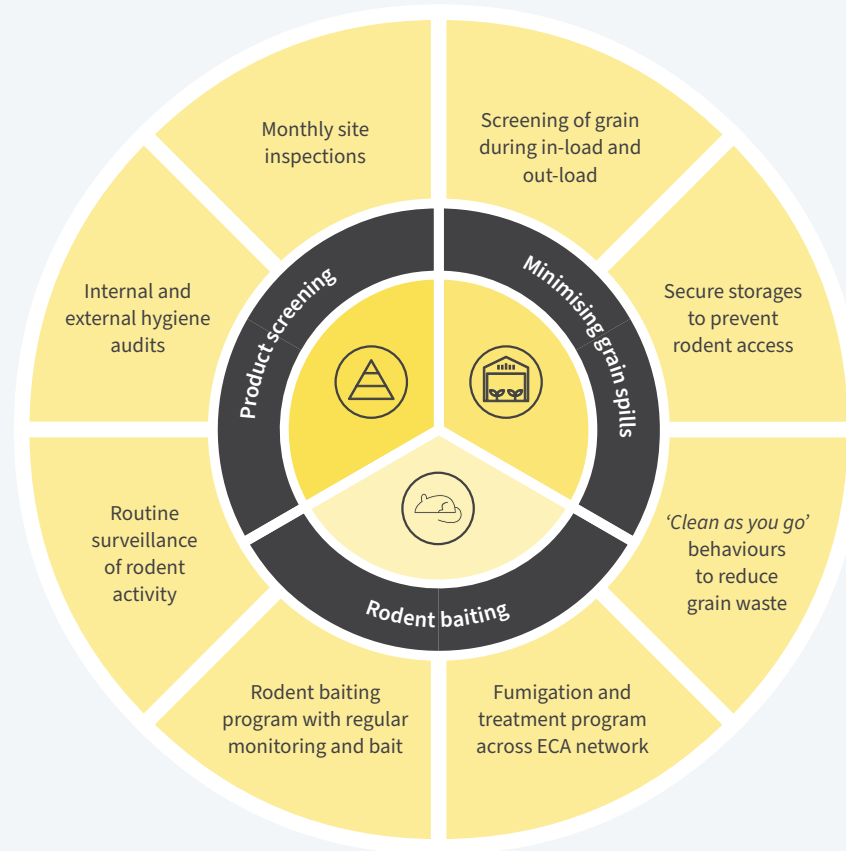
Monthly site inspections

Screening of grain during in-load and out-load

Secure storages to prevent rodent access

'Clean as you go' behaviours to reduce grain waste

Fumigation and treatment program across ECA network

Rodent baiting program with regular monitoring and bait

Routine surveillance of rodent activity

Internal and external hygiene audits

Product screening

Minimising grain spills

Rodent baiting